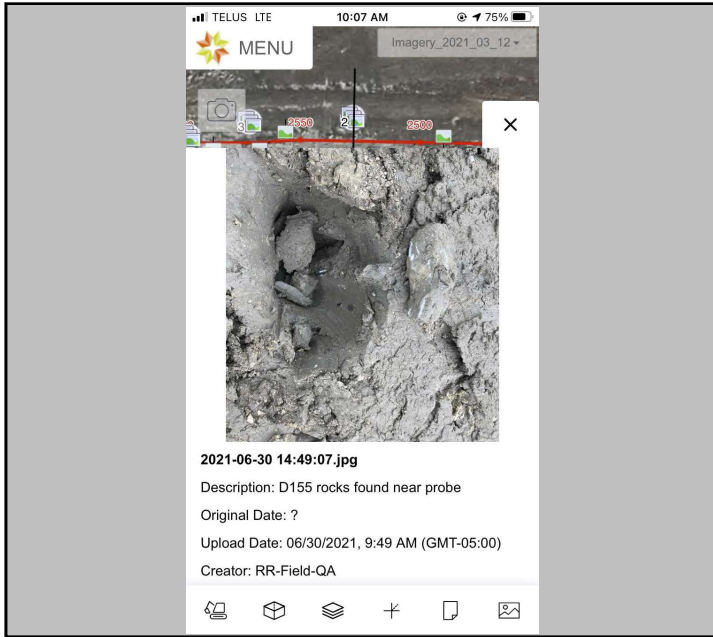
TELUS LTE 10:07 AM 75%

MENU

Imagery_2021_03_12

3

2550

2

2500

×

**2021-06-30 14:49:07.jpg**

Description: D155 rocks found near probe

Original Date: ?

Upload Date: 06/30/2021, 9:49 AM (GMT-05:00)

Creator: RR-Field-QA